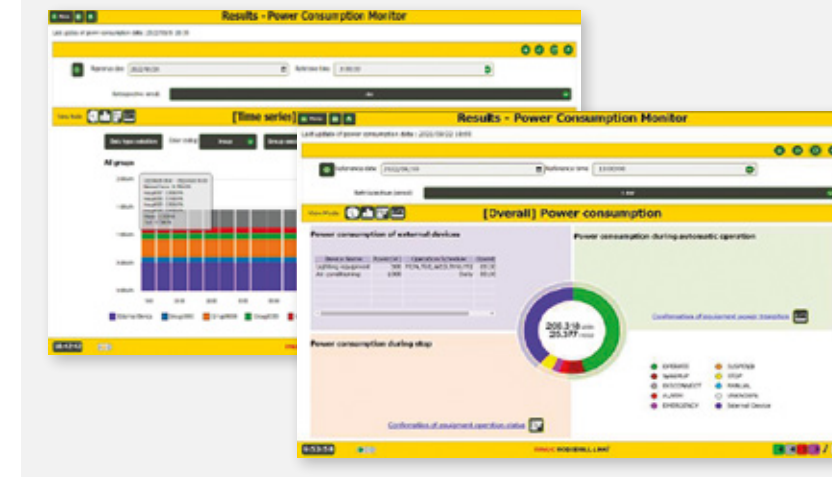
Results - Power Consumption Monitor

Reference date
Reference time
Retrospective period

View Mode
[Time series]
All groups

External Device

Results - Power Consumption Monitor

Last update of power consumption data : 2022/09/22 18:05

Reference date 2022/09/18
Reference time 13:00:00
Retrospective period
1 min

View Mode
[Overall] Power consumption

Power consumption of external devices

| Device Name | Power(w) | Operation Schedule | Overall |
|---|---|---|---|
| Lighting equipment | 300 | MON,TUE,WED,THU,FRI | 09:00 |
| Air conditioning | 1000 | Daily | 09:00 |

Power consumption during automatic operation

Confirmation of equipment power transition

208.318 kWh
25.377 t-CO2

Power consumption during stop

Confirmation of equipment operation status

OPERATE
WARMUP
DISCONNECT
ALARM
EMERGENCY
SUSPEND
STOP
MANUAL
UNKNOWN
External Device

FANUC ROBOSHOT LINKi